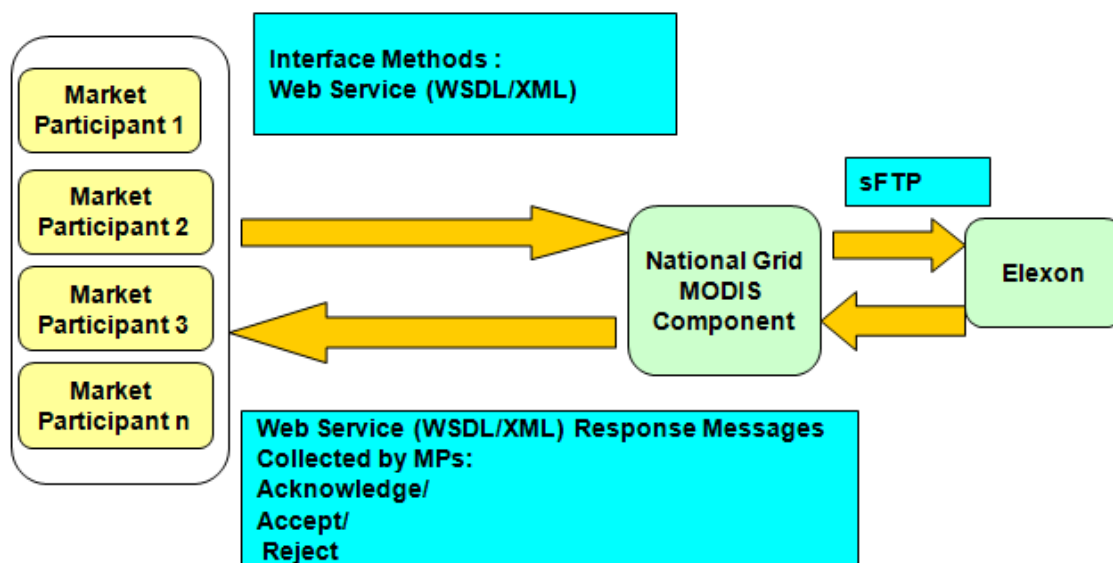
Market Participant 1

Market Participant 2

Market Participant 3

Market Participant n

Interface Methods :
Web Service (WSDL/XML)

sFTP

National Grid MODIS Component

Elexon

Web Service (WSDL/XML) Response Messages Collected by MPs:
Acknowledge/
Accept/
Reject